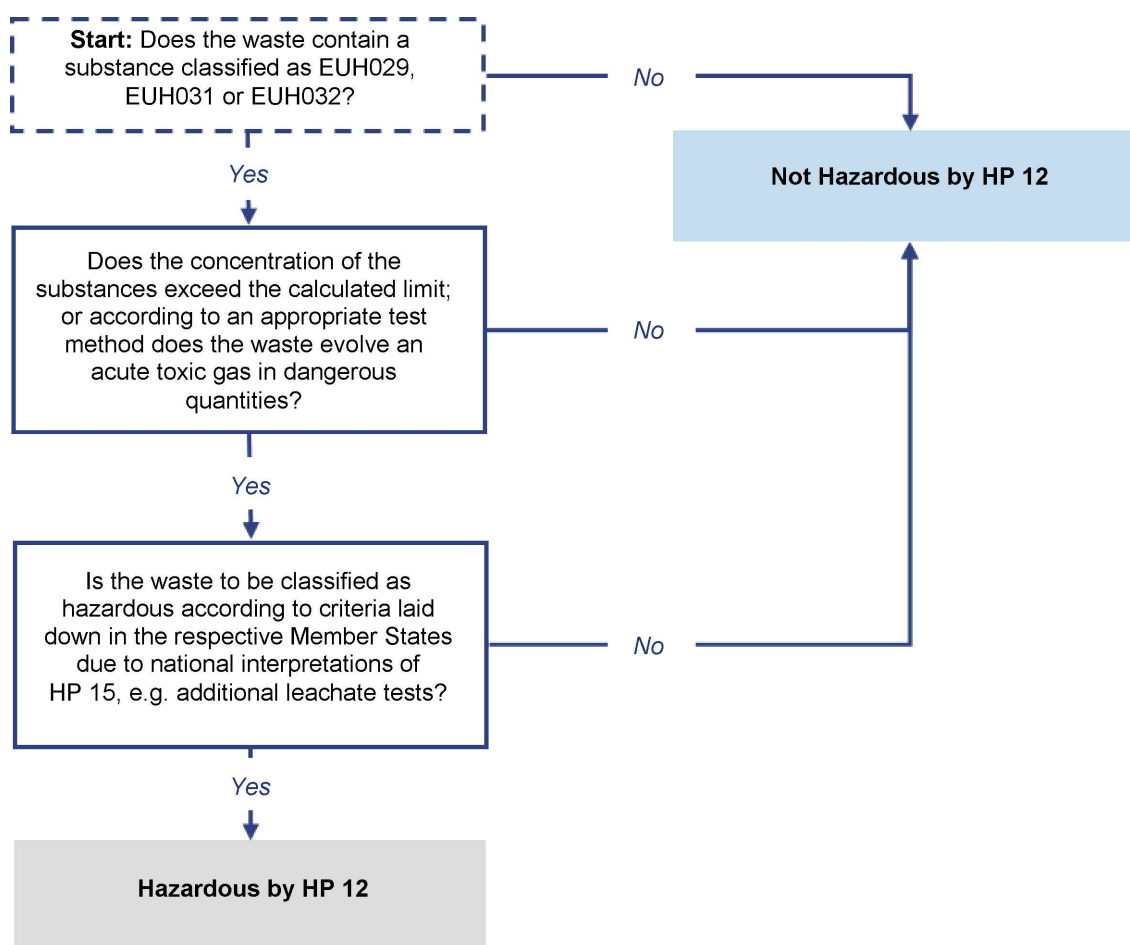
**Start:** Does the waste contain a substance classified as EUH029, EUH031 or EUH032?

No

Not Hazardous by HP 12

Yes

Does the concentration of the substances exceed the calculated limit; or according to an appropriate test method does the waste evolve an acute toxic gas in dangerous quantities?

No

Yes

Is the waste to be classified as hazardous according to criteria laid down in the respective Member States due to national interpretations of HP 15, e.g. additional leachate tests?

No

Yes

Hazardous by HP 12